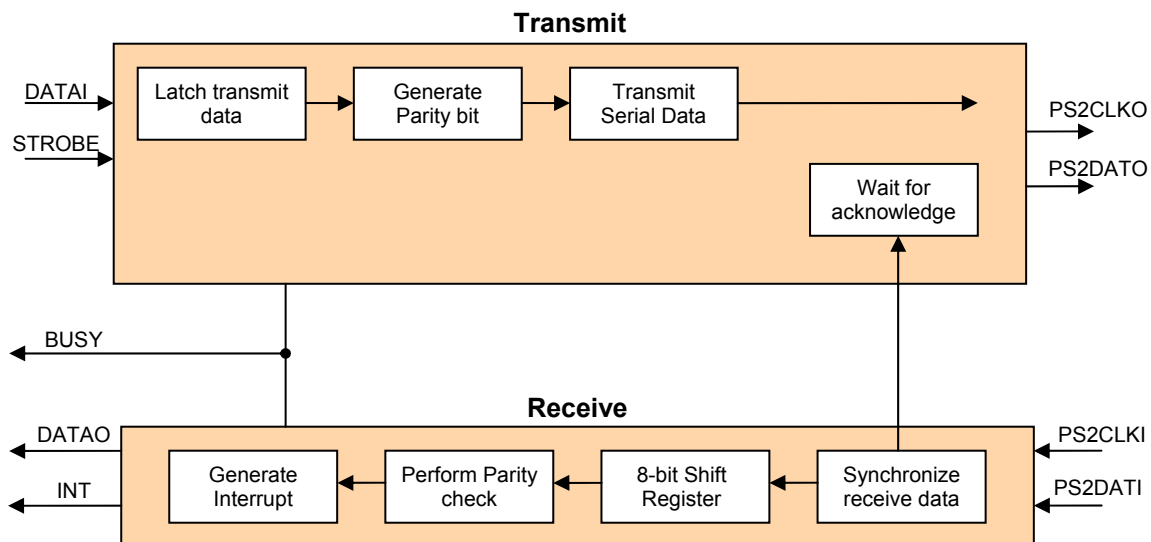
Transmit

DATAI

STROBE

Latch transmit data

Generate Parity bit

Transmit Serial Data

PS2CLKO

PS2DATO

Wait for acknowledge

BUSY

Receive

DATAO

INT

Generate Interrupt

Perform Parity check

8-bit Shift Register

Synchronize receive data

PS2CLKI

PS2DATI